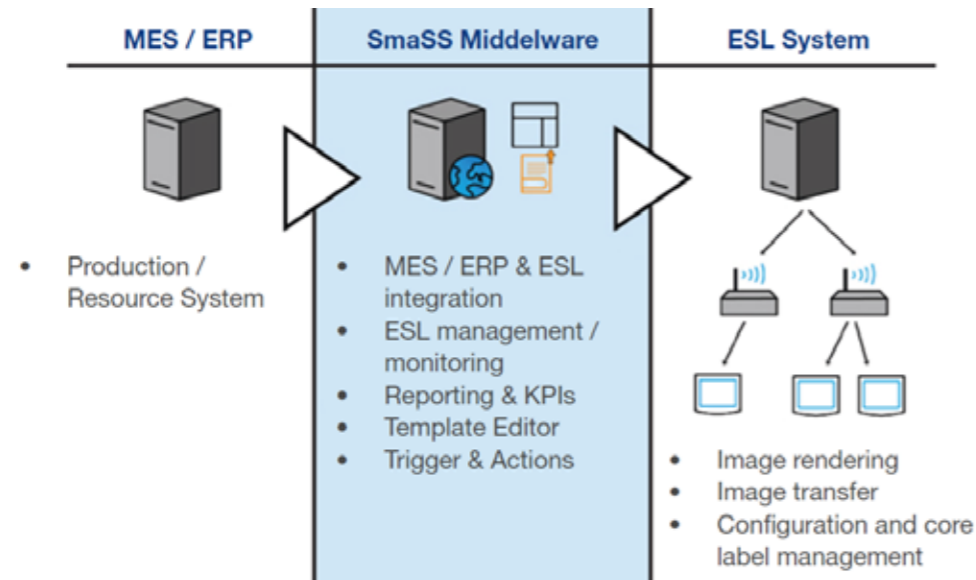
MES / ERP

- Production / Resource System

SmaSS Middelware

- MES / ERP & ESL integration
- ESL management / monitoring
- Reporting & KPIs
- Template Editor
- Trigger & Actions

ESL System

- Image rendering
- Image transfer
- Configuration and core label management